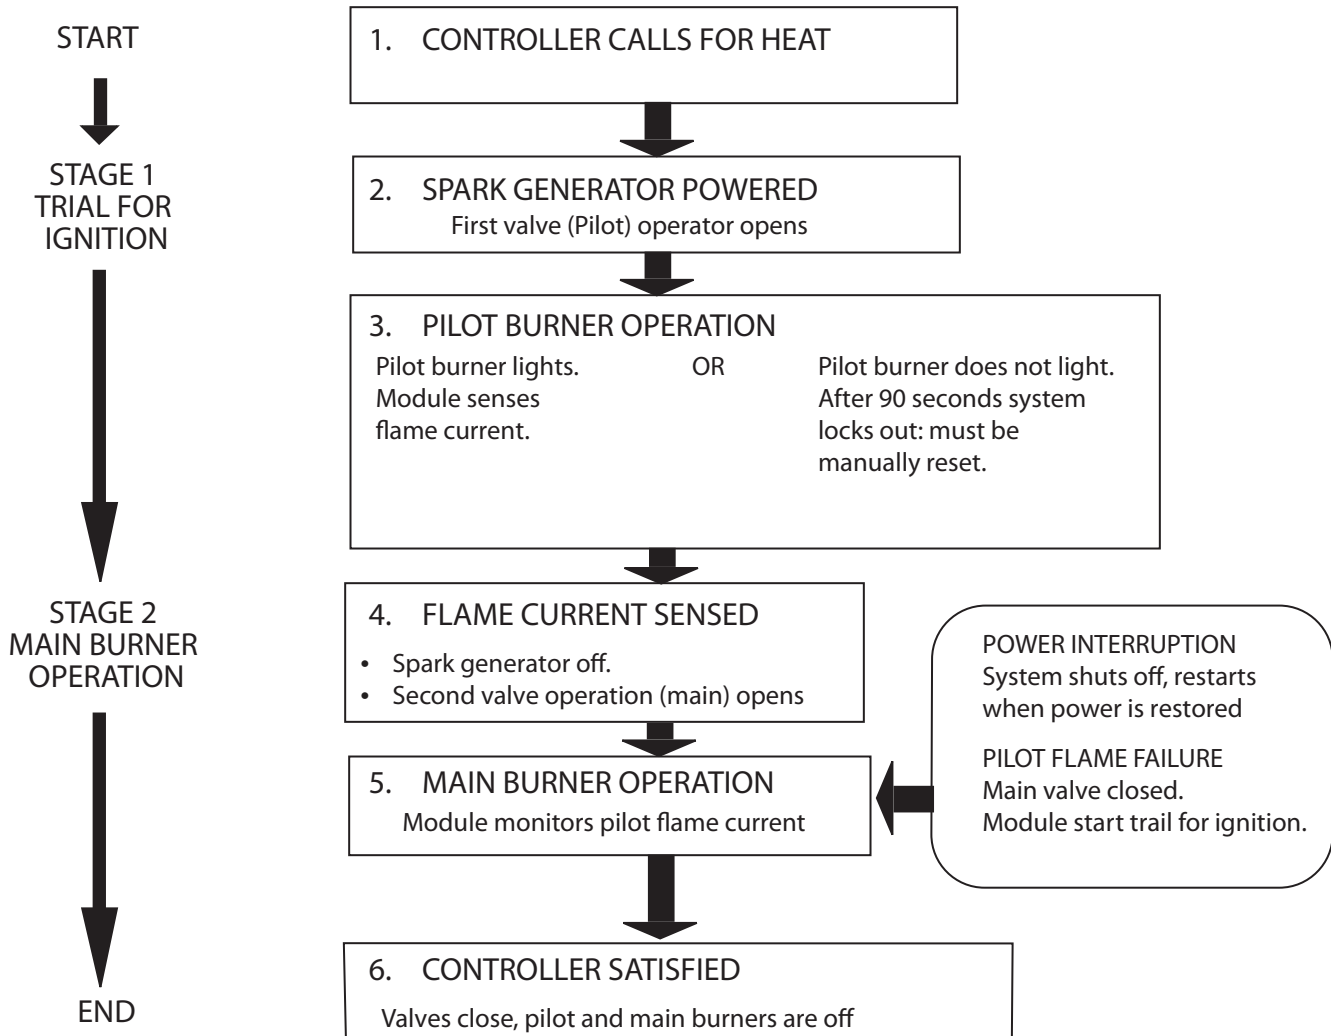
START

STAGE 1
TRIAL FOR
IGNITION

STAGE 2
MAIN BURNER
OPERATION

END

1. CONTROLLER CALLS FOR HEAT

2. SPARK GENERATOR POWERED
First valve (Pilot) operator opens

3. PILOT BURNER OPERATION
Pilot burner lights. Module senses flame current.

OR

Pilot burner does not light. After 90 seconds system locks out: must be manually reset.

4. FLAME CURRENT SENSED
• Spark generator off.
• Second valve operation (main) opens

POWER INTERRUPTION
System shuts off, restarts when power is restored

PILOT FLAME FAILURE
Main valve closed.
Module start trail for ignition.

5. MAIN BURNER OPERATION
Module monitors pilot flame current

6. CONTROLLER SATISFIED
Valves close, pilot and main burners are off